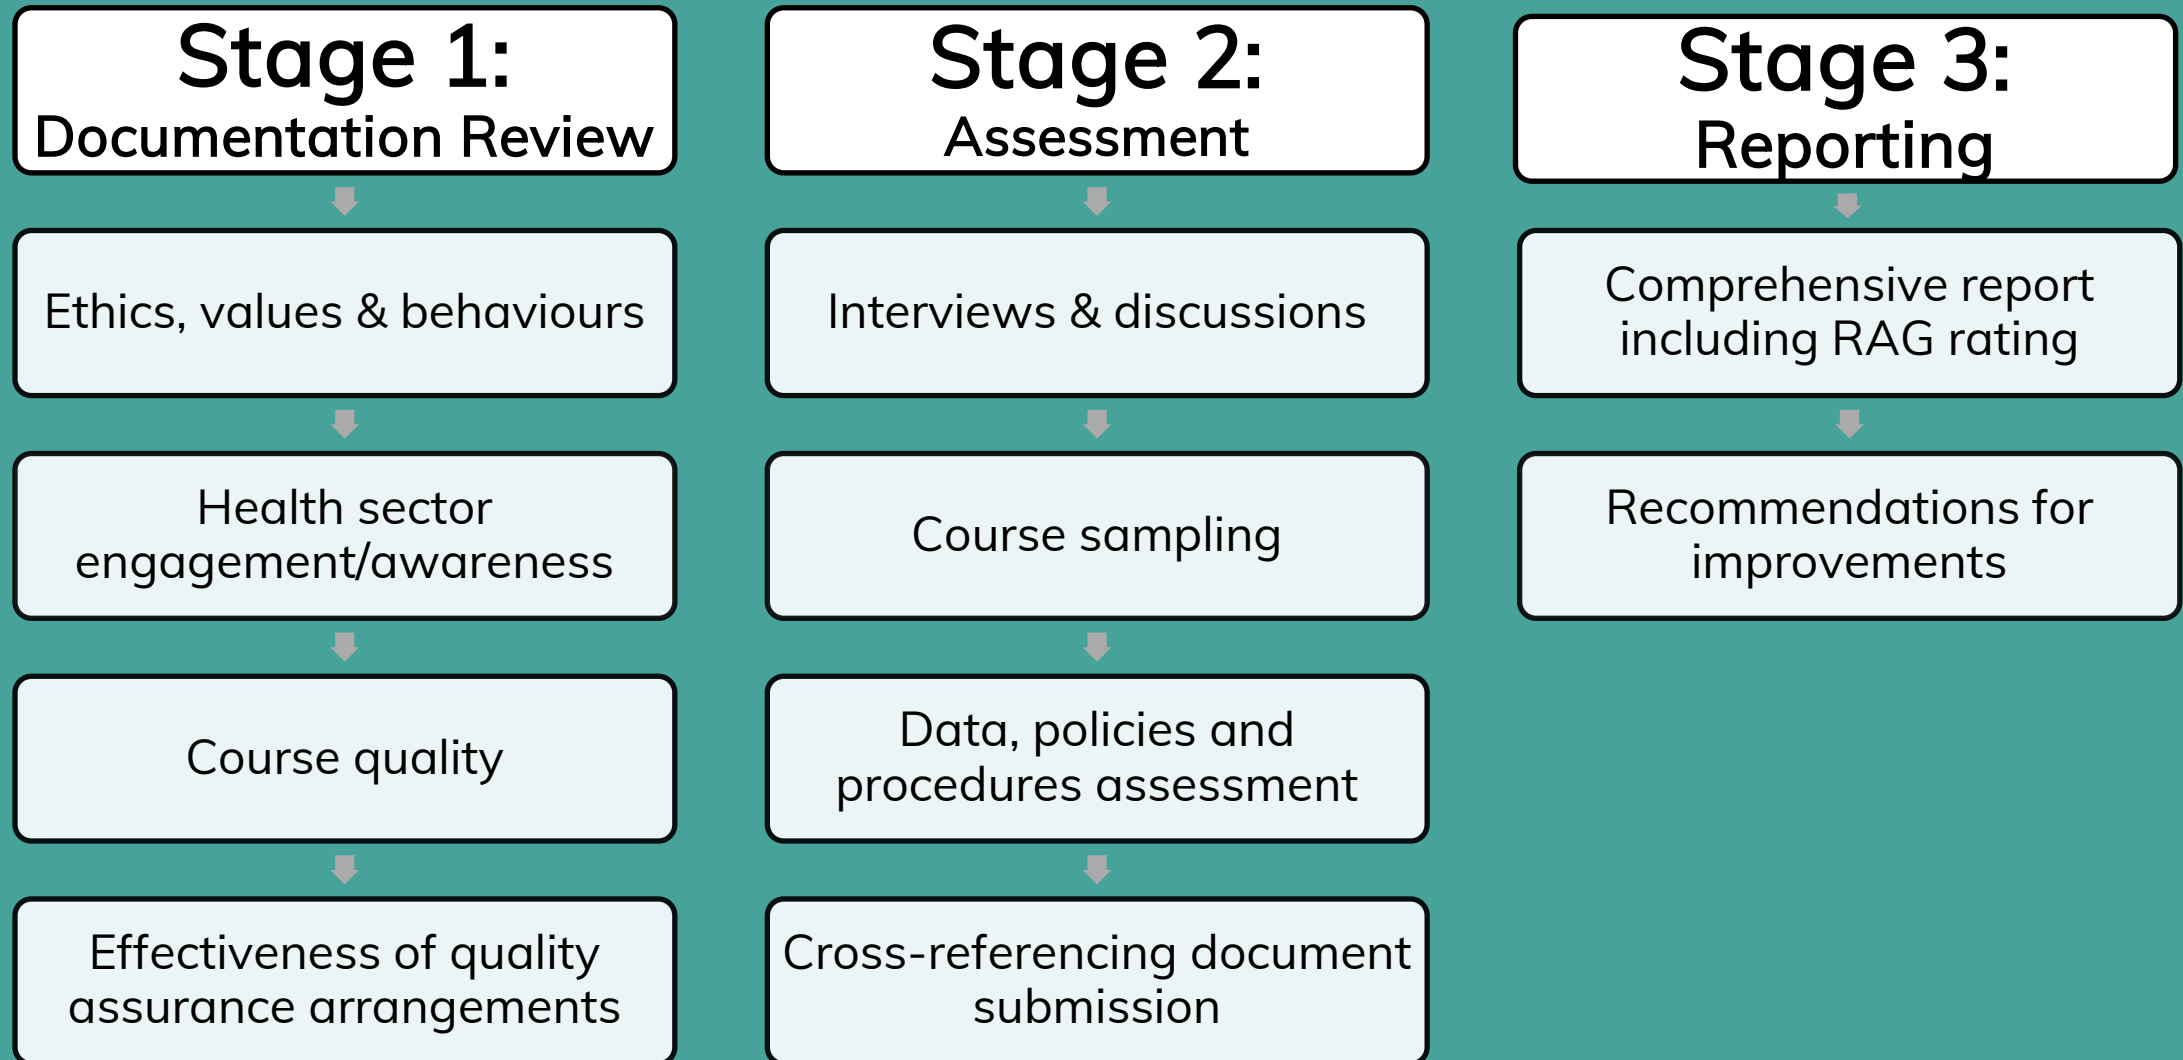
Stage 1:
Documentation Review

Ethics, values & behaviours

Health sector engagement/awareness

Course quality

Effectiveness of quality assurance arrangements

Stage 2:
Assessment

Interviews & discussions

Course sampling

Data, policies and procedures assessment

Cross-referencing document submission

Stage 3:
Reporting

Comprehensive report including RAG rating

Recommendations for improvements